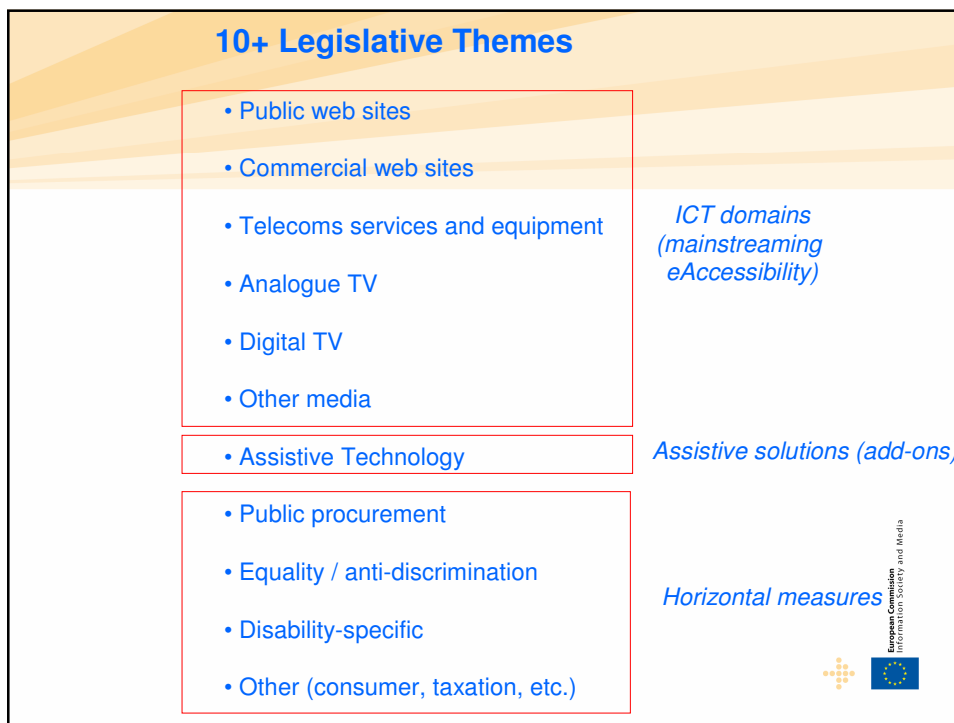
10+ Legislative Themes

• Public web sites

• Commercial web sites

• Telecoms services and equipment

• Analogue TV

• Digital TV

• Other media

ICT domains (mainstreaming eAccessibility)

• Assistive Technology

Assistive solutions (add-ons)

• Public procurement

• Equality / anti-discrimination

• Disability-specific

• Other (consumer, taxation, etc.)

Horizontal measures

European Commission
Information Society and Media